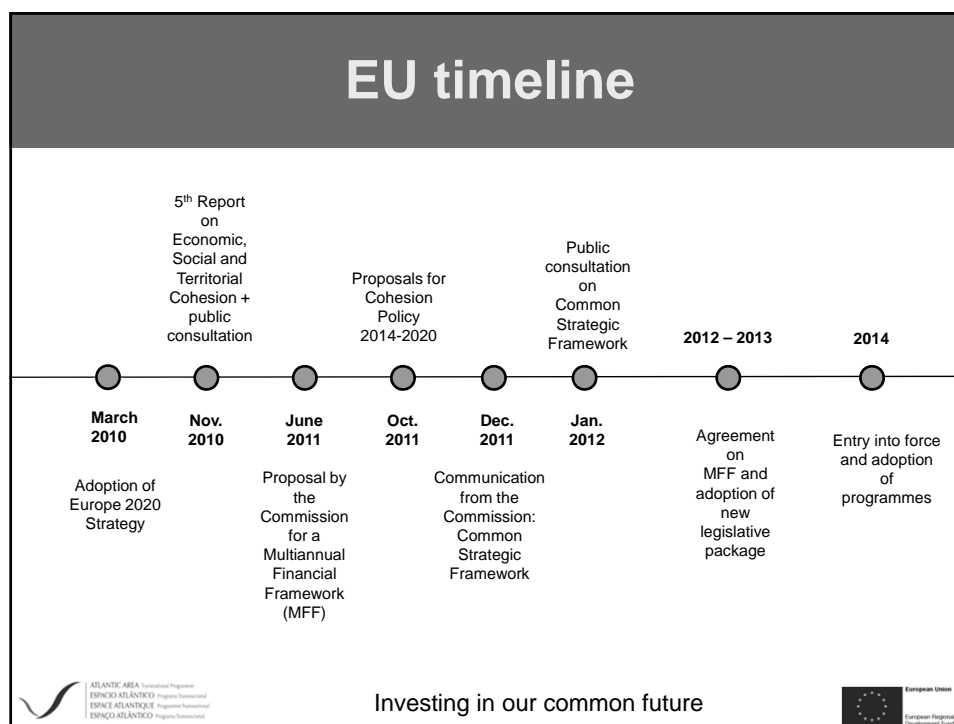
EU timeline

5$^{th}$ Report on Economic, Social and Territorial Cohesion + public consultation

Proposals for Cohesion Policy 2014-2020

Public consultation on Common Strategic Framework

2012 – 2013

2014

March 2010

Adoption of Europe 2020 Strategy

Nov. 2010

June 2011

Proposal by the Commission for a Multiannual Financial Framework (MFF)

Oct. 2011

Dec. 2011

Communication from the Commission: Common Strategic Framework

Jan. 2012

Agreement on MFF and adoption of new legislative package

Entry into force and adoption of programmes

ATLANTIC AREA Transnational Programme
ESPACIO ATLÁNTICO Programa Transnacional
ESPACE ATLANTIQUE Programme Transnational
ESPAÇO ATLÂNTICO Programa Transnacional

Investing in our common future

European Union
European Regional Development Fund